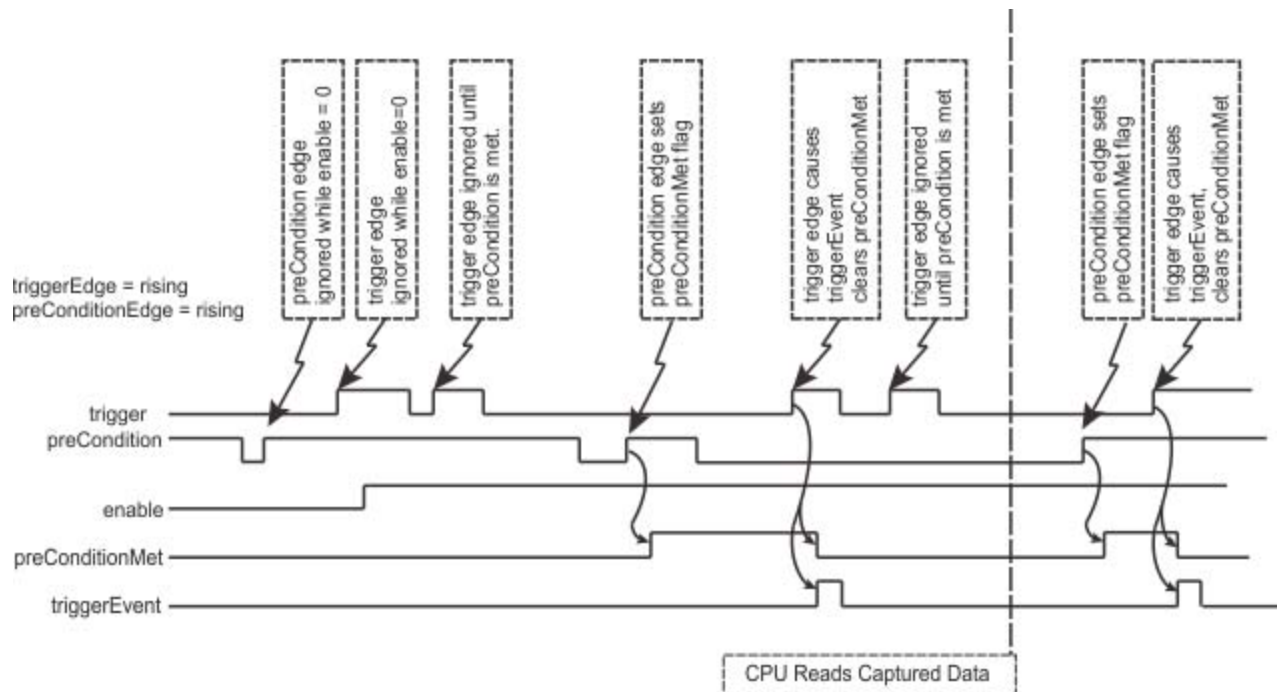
preCondition edge ignored while enable = 0

trigger edge ignored while enable=0

trigger edge ignored until preCondition is met.

preCondition edge sets preConditionMet flag

trigger edge causes triggerEvent clears preConditionMet

trigger edge ignored until preCondition is met

preCondition edge sets preConditionMet flag

trigger edge causes triggerEvent, clears preConditionMet

triggerEdge = rising
preConditionEdge = rising

trigger
preCondition
enable
preConditionMet
triggerEvent

CPU Reads Captured Data